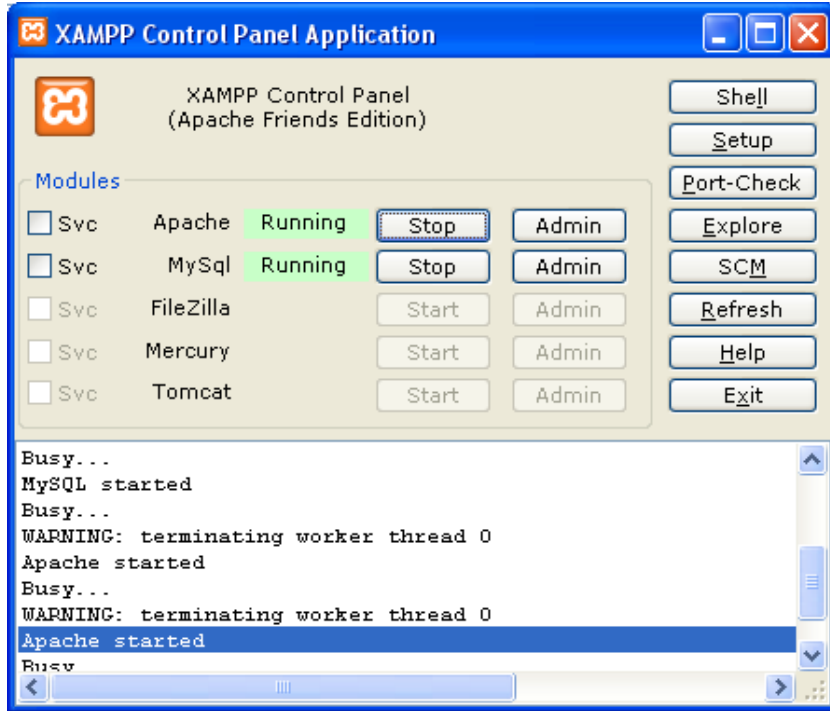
XAMPP Control Panel Application

XAMPP Control Panel
(Apache Friends Edition)

Shell
Setup
Port-Check
Explore
SCM
Refresh
Help
Exit

Modules

| | | | | |
|---|---|---|---|---|
| Svc | Apache | Running | Stop | Admin |
| Svc | MySql | Running | Stop | Admin |
| Svc | FileZilla | | Start | Admin |
| Svc | Mercury | | Start | Admin |
| Svc | Tomcat | | Start | Admin |

Busy...
MySQL started
Busy...
WARNING: terminating worker thread 0
Apache started
Busy...
WARNING: terminating worker thread 0
Apache started
Busy